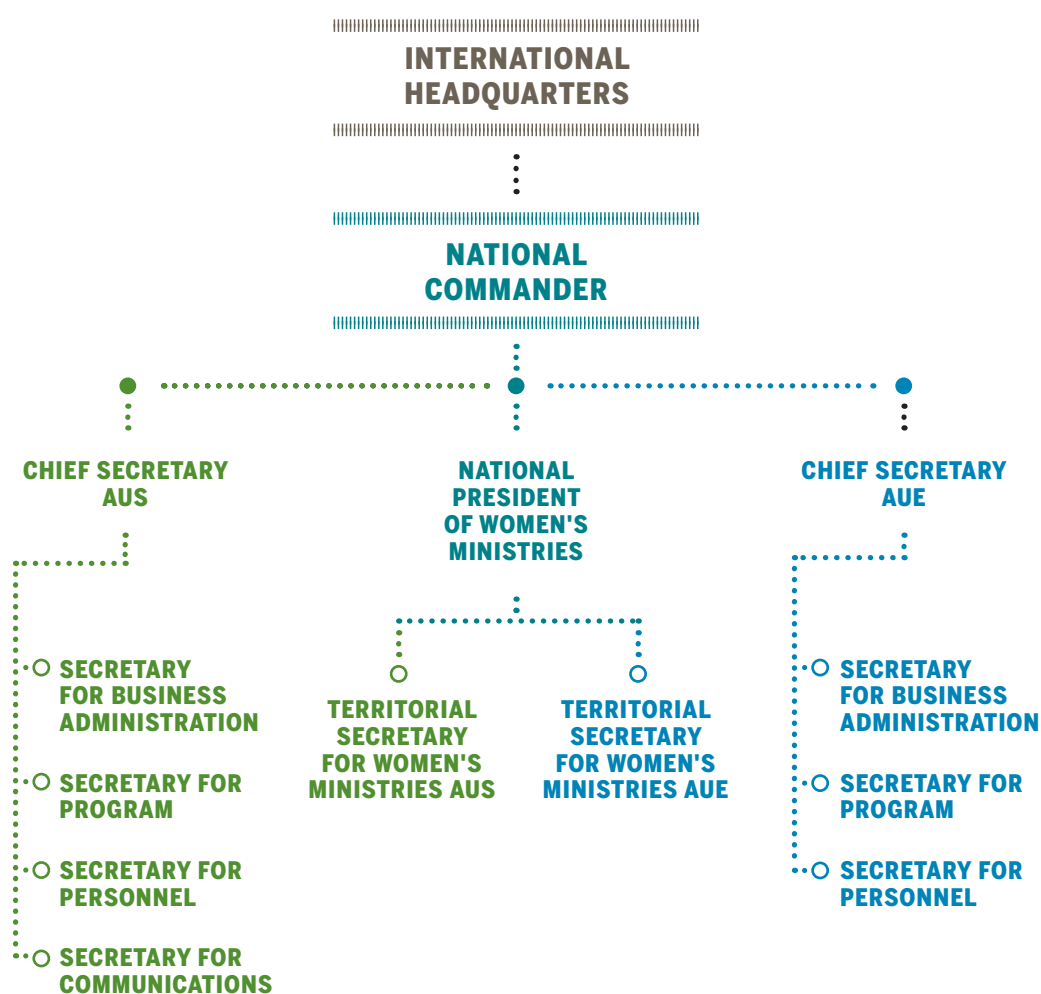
INTERNATIONAL HEADQUARTERS

NATIONAL COMMANDER

CHIEF SECRETARY AUS

NATIONAL PRESIDENT OF WOMEN'S MINISTRIES

CHIEF SECRETARY AUE

SECRETARY FOR BUSINESS ADMINISTRATION

SECRETARY FOR PROGRAM

SECRETARY FOR PERSONNEL

SECRETARY FOR COMMUNICATIONS

TERRITORIAL SECRETARY FOR WOMEN'S MINISTRIES AUS

TERRITORIAL SECRETARY FOR WOMEN'S MINISTRIES AUE

SECRETARY FOR BUSINESS ADMINISTRATION

SECRETARY FOR PROGRAM

SECRETARY FOR PERSONNEL